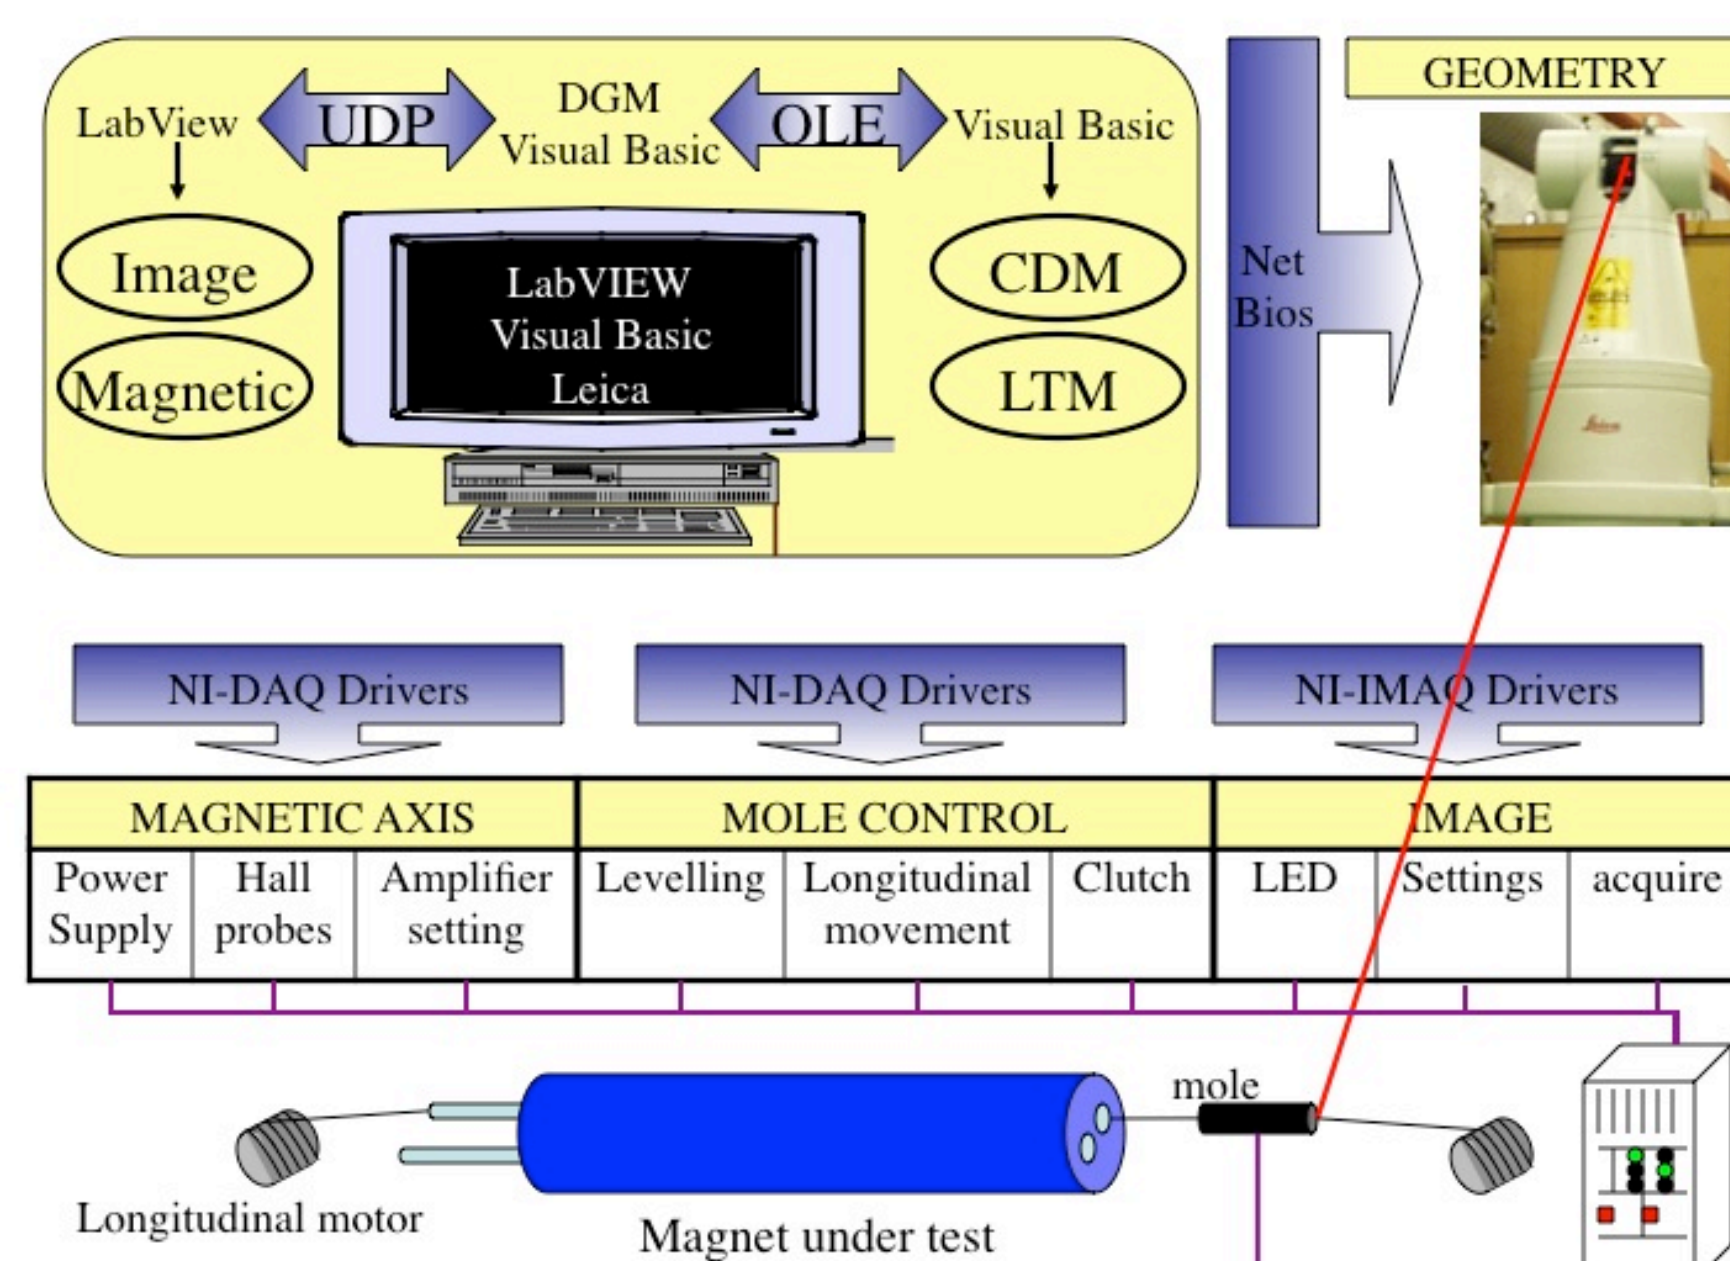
LabView
UDP
DGM
Visual Basic
OLE
Visual Basic
Image
Magnetic
LabVIEW
Visual Basic
Leica
CDM
LTM
Net
Bios
GEOMETRY

NI-DAQ Drivers
NI-DAQ Drivers
NI-IMAQ Drivers

| MAGNETIC AXIS | | | MOLE CONTROL | | | IMAGE | | |
|---|---|---|---|---|---|---|---|---|
| Power Supply | Hall probes | Amplifier setting | Levelling | Longitudinal movement | Clutch | LED | Settings | acquire |

mole
Longitudinal motor
Magnet under test